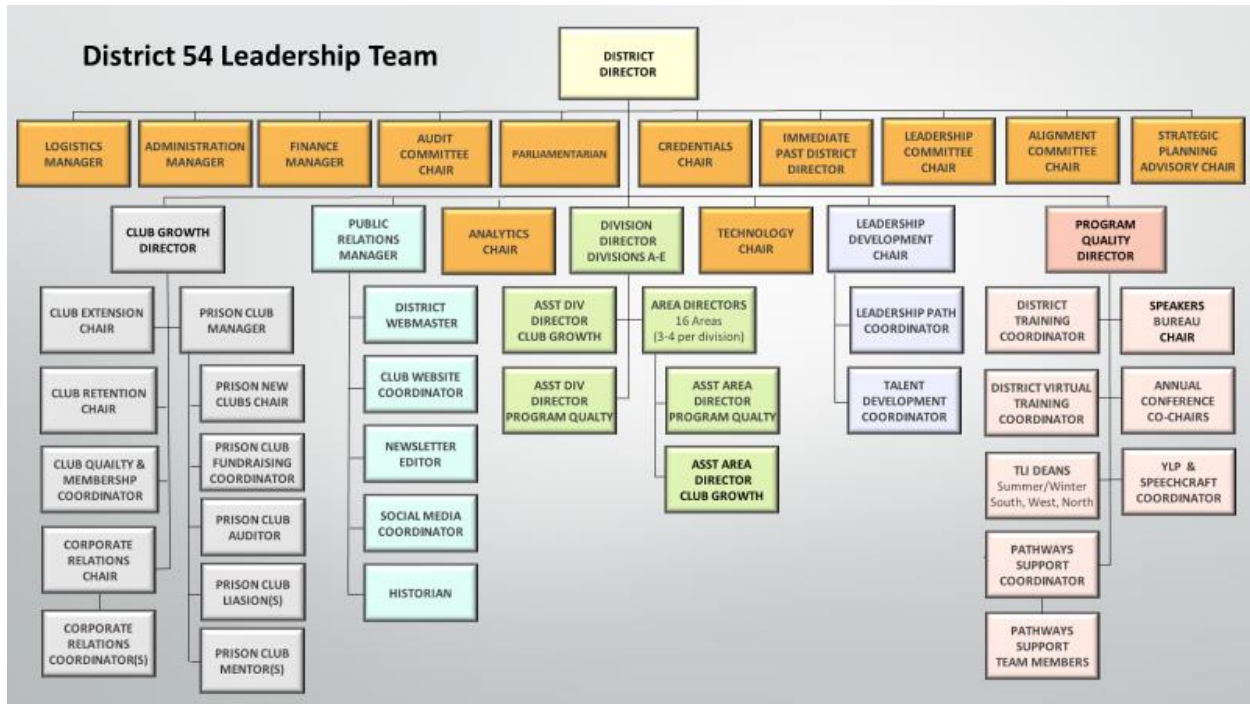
District 54 Leadership Team

DISTRICT DIRECTOR

LOGISTICS MANAGER

ADMINISTRATION MANAGER

FINANCE MANAGER

AUDIT COMMITTEE CHAIR

PARLIAMENTARIAN

CREDENTIALS CHAIR

IMMEDIATE PAST DISTRICT DIRECTOR

LEADERSHIP COMMITTEE CHAIR

ALIGNMENT COMMITTEE CHAIR

STRATEGIC PLANNING ADVISORY CHAIR

CLUB GROWTH DIRECTOR

CLUB EXTENSION CHAIR

PRISON CLUB MANAGER

CLUB RETENTION CHAIR

PRISON NEW CLUBS CHAIR

CLUB QUALTY & MEMBERSHP COORDINATOR

PRISON CLUB FUNDRAISING COORDINATOR

PRISON CLUB AUDITOR

CORPORATE RELATIONS CHAIR

PRISON CLUB LIASION(S)

CORPORATE RELATIONS COORDINATOR(S)

PRISON CLUB MENTOR(S)

PUBLIC RELATIONS MANAGER

DISTRICT WEBMASTER

CLUB WEBSITE COORDINATOR

NEWSLETTER EDITOR

SOCIAL MEDIA COORDINATOR

HISTORIAN

ANALYTICS CHAIR

DIVISION DIRECTOR DIVISIONS A-E

ASST DIV DIRECTOR CLUB GROWTH

AREA DIRECTORS 16 Areas (3-4 per division)

ASST DIV DIRECTOR PROGRAM QUALTY

ASST AREA DIRECTOR PROGRAM QUALTY

ASST AREA DIRECTOR CLUB GROWTH

TECHNOLOGY CHAIR

LEADERSHIP DEVELOPMENT CHAIR

LEADERSHIP PATH COORDINATOR

TALENT DEVELOPMENT COORDINATOR

PROGRAM QUALITY DIRECTOR

DISTRICT TRAINING COORDINATOR

SPEAKERS BUREAU CHAIR

DISTRICT VIRTUAL TRAINING COORDINATOR

ANNUAL CONFERENCE CO-CHAIRS

TLI DEANS Summer/Winter South, West, North

YLP & SPEECHCRAFT COORDINATOR

PATHWAYS SUPPORT COORDINATOR

PATHWAYS SUPPORT TEAM MEMBERS